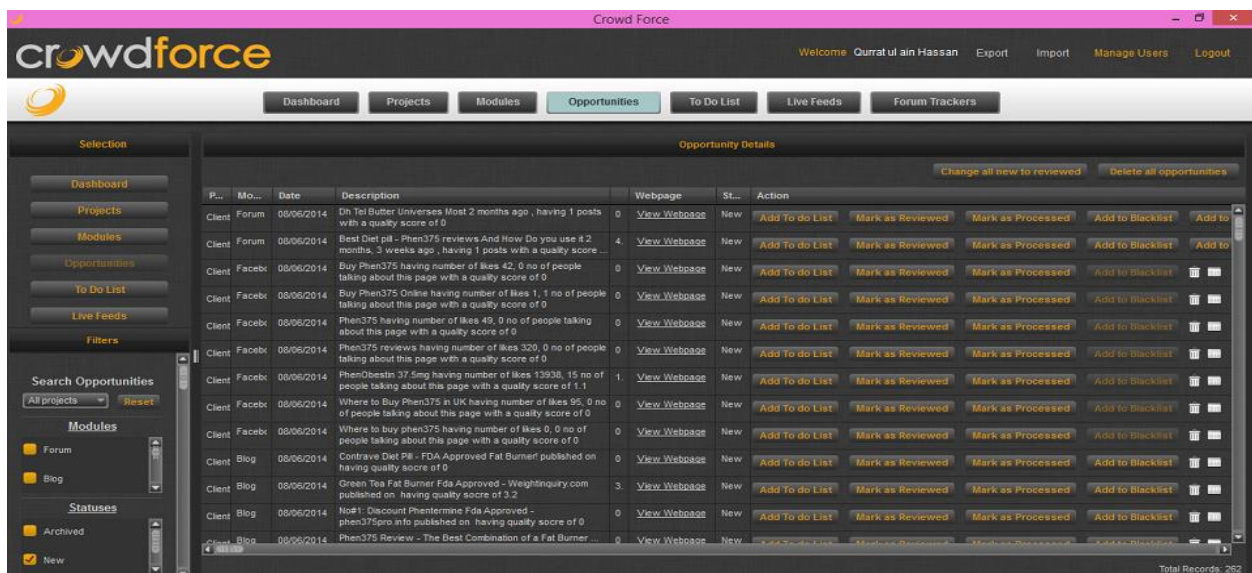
Crowd Force

crowdforce

Welcome Qurrat ul ain Hassan Export Import Manage Users Logout

Dashboard Projects Modules Opportunities To Do List Live Feeds Forum Trackers

Selection

Dashboard
Projects
Modules
Opportunities
To Do List
Live Feeds

Filters

Search Opportunities
All projects Reset

Modules
Forum
Blog

Statuses
Archived
New

Opportunity Details

Change all new to reviewed Delete all opportunities

| P... | Mo... | Date | Description | | Webpage | St... | Action |
|---|---|---|---|---|---|---|---|
| Client | Forum | 08/06/2014 | Dh Tel Butter Universes Most 2 months ago , having 1 posts with a quality score of 0 | 0 | View Webpage | New | Add To do List Mark as Reviewed Mark as Processed Add to Blacklist Add to |
| Client | Forum | 08/06/2014 | Best Diet pill - Phen375 reviews And How Do you use it 2 months, 3 weeks ago , having 1 posts with a quality score ... | 4. | View Webpage | New | Add To do List Mark as Reviewed Mark as Processed Add to Blacklist Add to |
| Client | Facebo | 08/06/2014 | Buy Phen375 having number of likes 42, 0 no of people talking about this page with a quality score of 0 | 0 | View Webpage | New | Add To do List Mark as Reviewed Mark as Processed Add to Blacklist |
| Client | Facebo | 08/06/2014 | Buy Phen375 Online having number of likes 1, 1 no of people talking about this page with a quality score of 0 | 0 | View Webpage | New | Add To do List Mark as Reviewed Mark as Processed Add to Blacklist |
| Client | Facebo | 08/06/2014 | Phen375 having number of likes 49, 0 no of people talking about this page with a quality score of 0 | 0 | View Webpage | New | Add To do List Mark as Reviewed Mark as Processed Add to Blacklist |
| Client | Facebo | 08/06/2014 | Phen375 reviews having number of likes 320, 0 no of people talking about this page with a quality score of 0 | 0 | View Webpage | New | Add To do List Mark as Reviewed Mark as Processed Add to Blacklist |
| Client | Facebo | 08/06/2014 | PhenObestin 37.5mg having number of likes 13938, 15 no of people talking about this page with a quality score of 1.1 | 1. | View Webpage | New | Add To do List Mark as Reviewed Mark as Processed Add to Blacklist |
| Client | Facebo | 08/06/2014 | Where to Buy Phen375 in UK having number of likes 95, 0 no of people talking about this page with a quality score of 0 | 0 | View Webpage | New | Add To do List Mark as Reviewed Mark as Processed Add to Blacklist |
| Client | Facebo | 08/06/2014 | Where to buy phen375 having number of likes 0, 0 no of people talking about this page with a quality score of 0 | 0 | View Webpage | New | Add To do List Mark as Reviewed Mark as Processed Add to Blacklist |
| Client | Blog | 08/06/2014 | Contrave Diet Pill - FDA Approved Fat Burner! published on having quality socre of 0 | 0 | View Webpage | New | Add To do List Mark as Reviewed Mark as Processed Add to Blacklist |
| Client | Blog | 08/06/2014 | Green Tea Fat Burner Fda Approved - Weightinquiry.com published on having quality socre of 3.2 | 3. | View Webpage | New | Add To do List Mark as Reviewed Mark as Processed Add to Blacklist |
| Client | Blog | 08/06/2014 | No#1: Discount Phentermine Fda Approved - phen375pro.info published on having quality socre of 0 | 0 | View Webpage | New | Add To do List Mark as Reviewed Mark as Processed Add to Blacklist |
| Client | Blog | 08/06/2014 | Phen375 Review - The Best Combination of a Fat Burner ... | 0 | View Webpage | New | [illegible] |

Total Records: 262